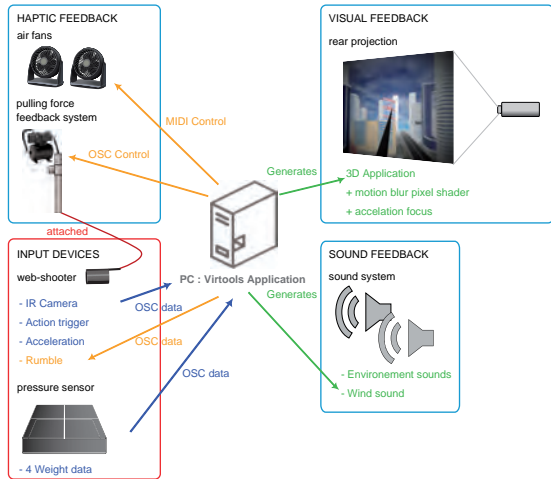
HAPTIC FEEDBACK
air fans
pulling force feedback system

VISUAL FEEDBACK
rear projection

MIDI Control
OSC Control
Generates
3D Application
+ motion blur pixel shader
+ accelation focus

attached

INPUT DEVICES
web-shooter
- IR Camera
- Action trigger
- Acceleration
- Rumble
pressure sensor
- 4 Weight data

PC : Virtools Application
OSC data
OSC data
OSC data
Generates

SOUND FEEDBACK
sound system
- Environement sounds
- Wind sound